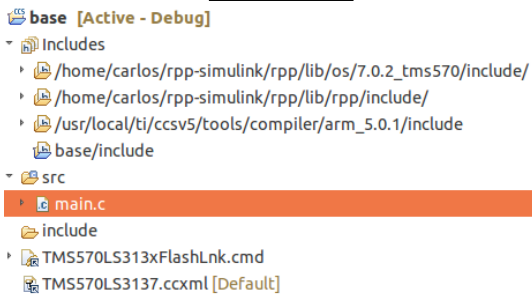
base [Active - Debug]
Includes
/home/carlos/rpp-simulink/rpp/lib/os/7.0.2_tms570/include/
/home/carlos/rpp-simulink/rpp/lib/rpp/include/
/usr/local/ti/ccsv5/tools/compiler/arm_5.0.1/include
base/include
src
main.c
include
TMS570LS313xFlashLnk.cmd
TMS570LS3137.ccxml [Default]